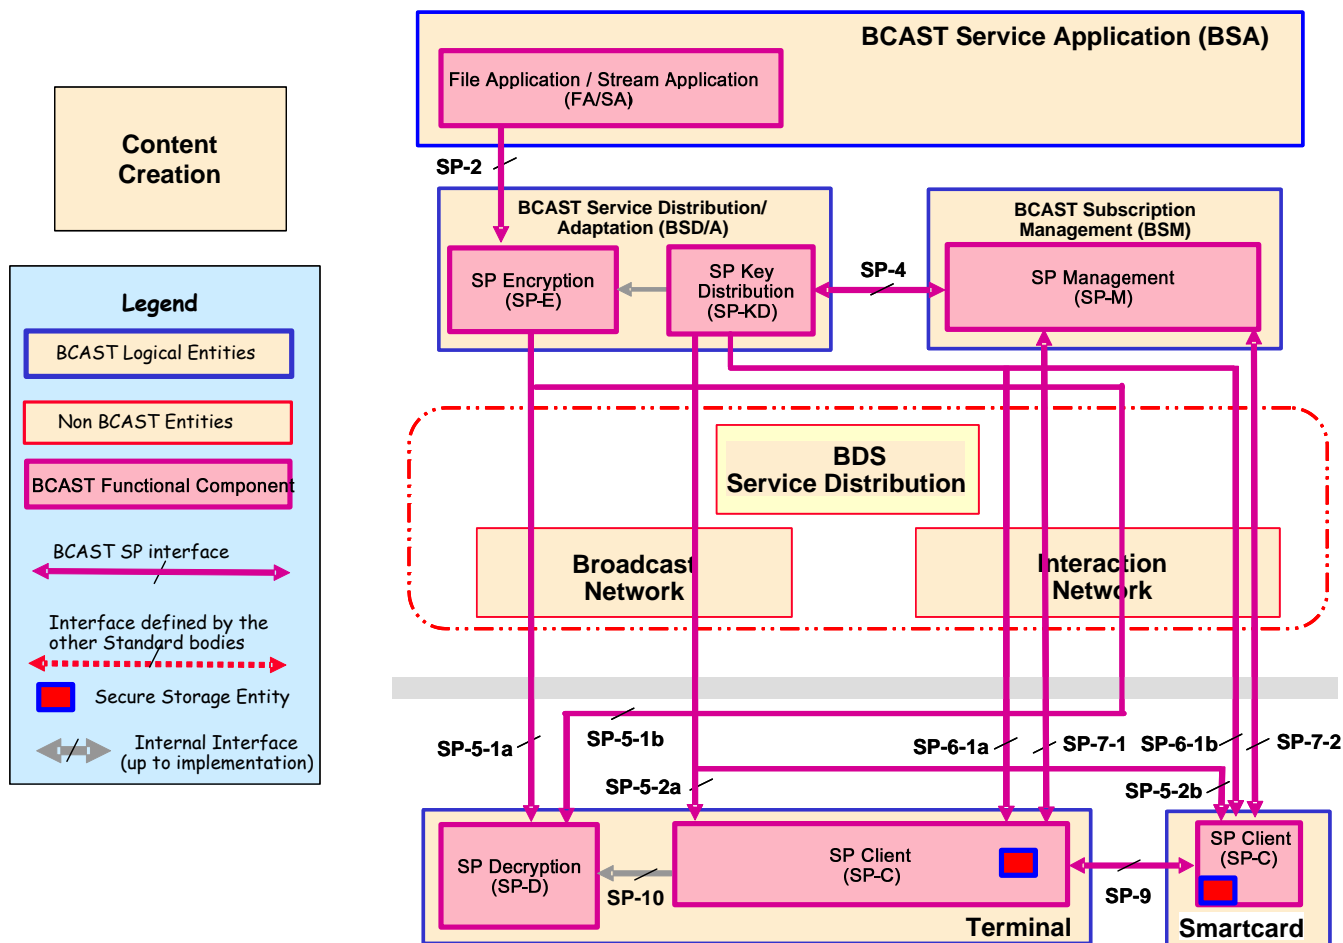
Content Creation

Legend

BCAST Logical Entities

Non BCAST Entities

BCAST Functional Component

BCAST SP interface

Interface defined by the other Standard bodies

Secure Storage Entity

Internal Interface (up to implementation)

BCAST Service Application (BSA)

File Application / Stream Application (FA/SA)

SP-2

BCAST Service Distribution/ Adaptation (BSD/A)

SP Encryption (SP-E)

SP Key Distribution (SP-KD)

SP-4

BCAST Subscription Management (BSM)

SP Management (SP-M)

BDS Service Distribution

Broadcast Network

Interaction Network

SP-5-1a

SP-5-1b

SP-5-2a

SP-6-1a

SP-7-1

SP-6-1b

SP-7-2

SP-5-2b

SP Decryption (SP-D)

SP-10

SP Client (SP-C)

Terminal

SP-9

SP Client (SP-C)

Smartcard